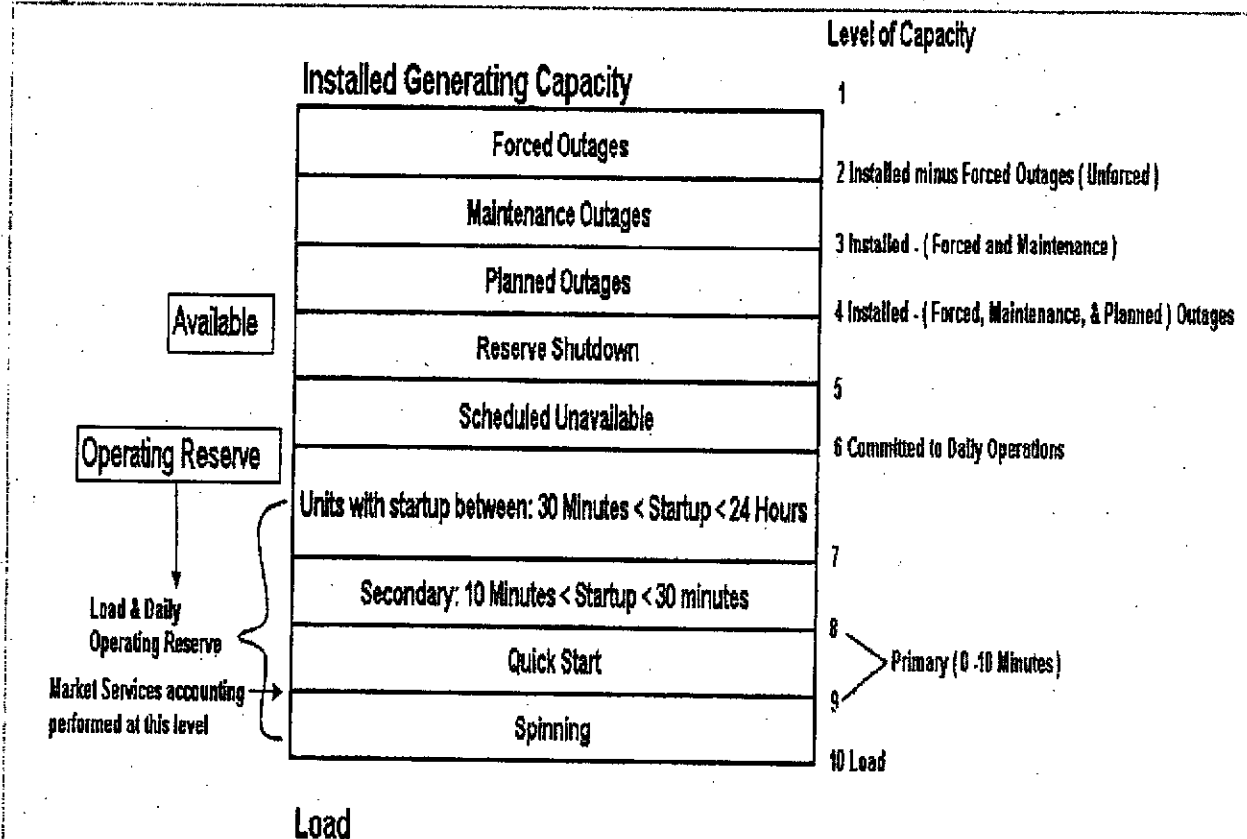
Level of Capacity

Installed Generating Capacity

1

Forced Outages

2 Installed minus Forced Outages ( Unforced )

Maintenance Outages

3 Installed - ( Forced and Maintenance )

Planned Outages

4 Installed - ( Forced, Maintenance, & Planned ) Outages

Available

Reserve Shutdown

5

Scheduled Unavailable

6 Committed to Daily Operations

Operating Reserve

Units with startup between: 30 Minutes < Startup < 24 Hours

7

Secondary: 10 Minutes < Startup < 30 minutes

Load & Daily Operating Reserve

8

Quick Start

Primary ( 0 -10 Minutes )

Market Services accounting performed at this level

9

Spinning

10 Load

Load